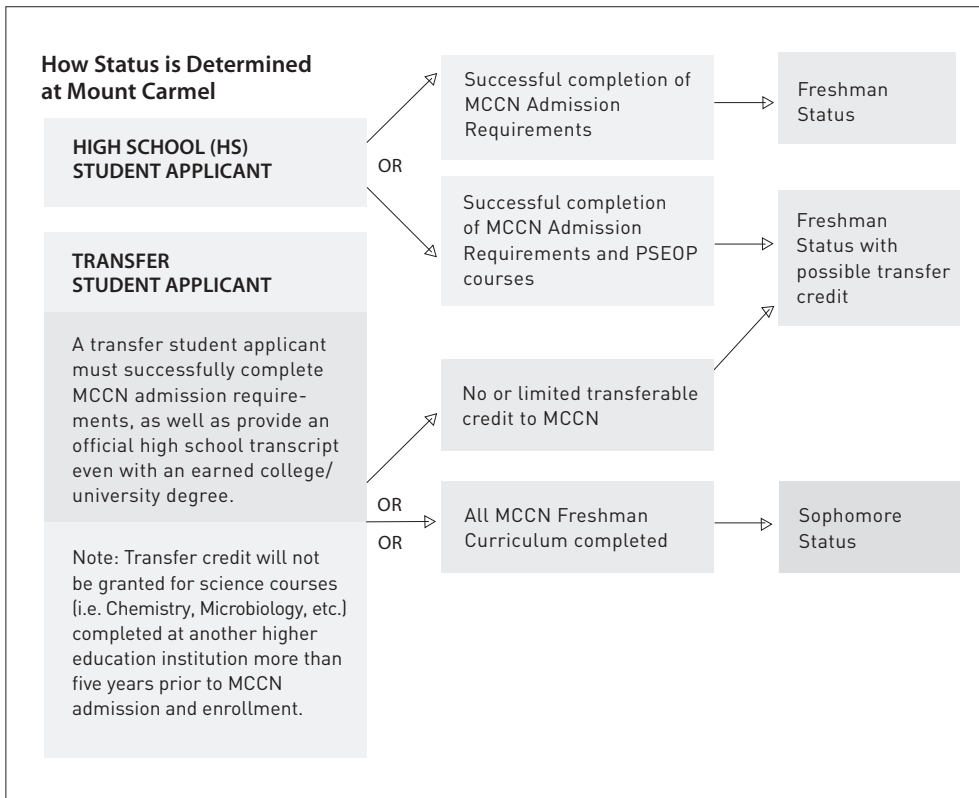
How Status is Determined at Mount Carmel

HIGH SCHOOL (HS) STUDENT APPLICANT

OR

Successful completion of MCCN Admission Requirements

Freshman Status

Successful completion of MCCN Admission Requirements and PSEOP courses

Freshman Status with possible transfer credit

TRANSFER STUDENT APPLICANT

A transfer student applicant must successfully complete MCCN admission requirements, as well as provide an official high school transcript even with an earned college/ university degree.

No or limited transferable credit to MCCN

OR

OR

All MCCN Freshman Curriculum completed

Sophomore Status

Note: Transfer credit will not be granted for science courses (i.e. Chemistry, Microbiology, etc.) completed at another higher education institution more than five years prior to MCCN admission and enrollment.